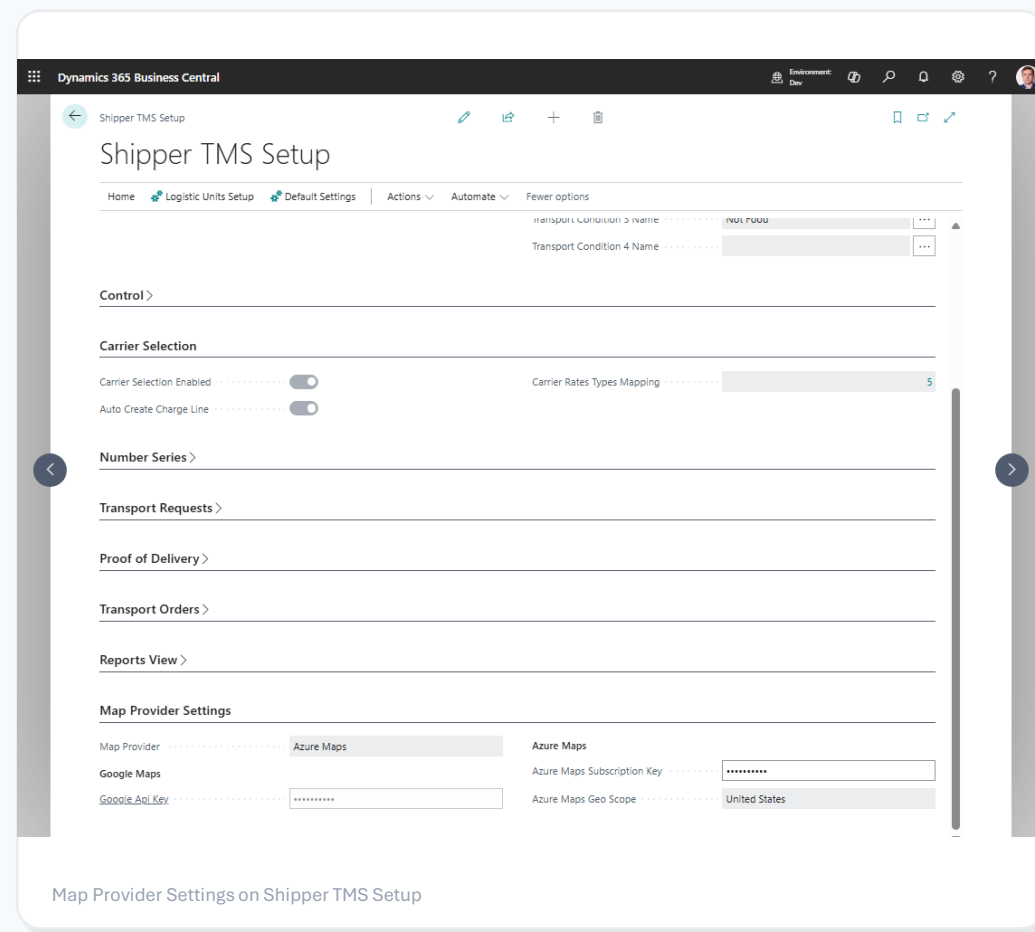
Dynamics 365 Business Central

Environment: Dev

Shipper TMS Setup

Shipper TMS Setup

Home Logistic Units Setup Default Settings Actions Automate Fewer options

Transport Condition 3 Name Not Food

Transport Condition 4 Name

Control

Carrier Selection

Carrier Selection Enabled

Auto Create Charge Line

Carrier Rates Types Mapping 5

Number Series

Transport Requests

Proof of Delivery

Transport Orders

Reports View

Map Provider Settings

Map Provider Azure Maps

Google Maps

Google Api Key ••••••••••

Azure Maps

Azure Maps Subscription Key ••••••••••

Azure Maps Geo Scope United States

Map Provider Settings on Shipper TMS Setup